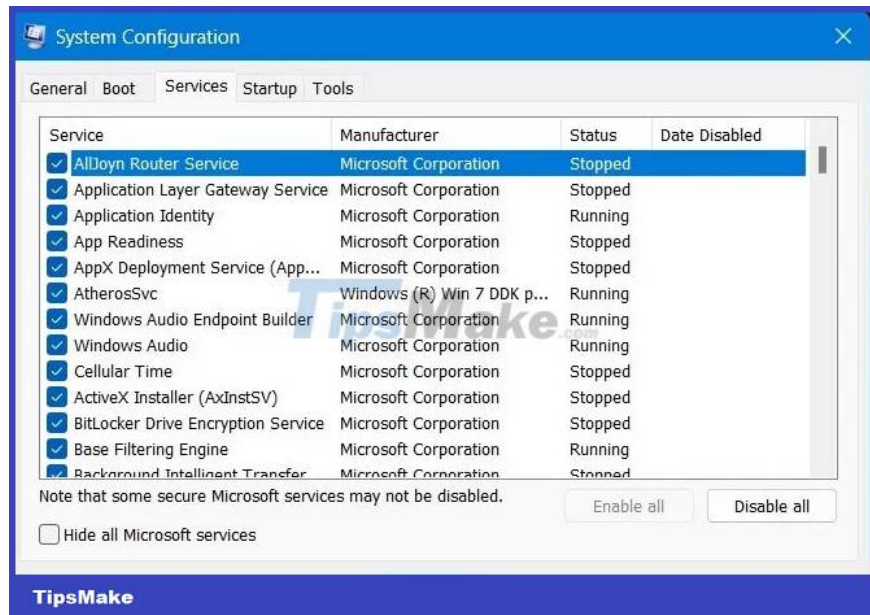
System Configuration

General Boot Services Startup Tools

| Service | Manufacturer | Status | Date Disabled |
|---|---|---|---|
| AllJoyn Router Service | Microsoft Corporation | Stopped | |
| Application Layer Gateway Service | Microsoft Corporation | Stopped | |
| Application Identity | Microsoft Corporation | Running | |
| App Readiness | Microsoft Corporation | Stopped | |
| AppX Deployment Service (App... | Microsoft Corporation | Stopped | |
| AtherosSvc | Windows (R) Win 7 DDK p... | Running | |
| Windows Audio Endpoint Builder | Microsoft Corporation | Running | |
| Windows Audio | Microsoft Corporation | Running | |
| Cellular Time | Microsoft Corporation | Stopped | |
| ActiveX Installer (AxInstSV) | Microsoft Corporation | Stopped | |
| BitLocker Drive Encryption Service | Microsoft Corporation | Stopped | |
| Base Filtering Engine | Microsoft Corporation | Running | |
| Background Intelligent Transfer | Microsoft Corporation | Stopped | |

TipsMake.com

Note that some secure Microsoft services may not be disabled.

Enable all Disable all

Hide all Microsoft services

TipsMake